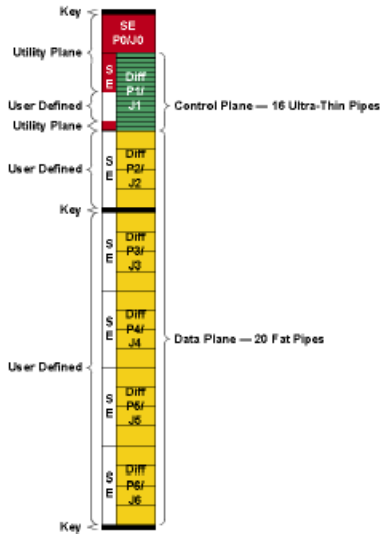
Key

SE P0/J0

Utility Plane

S E

Diff P1/ J1

User Defined

Control Plane — 16 Ultra-Thin Pipes

Utility Plane

User Defined

S E

Diff P2/ J2

Key

S E

Diff P3/ J3

S E

Diff P4/ J4

Data Plane — 20 Fat Pipes

User Defined

S E

Diff P5/ J5

S E

Diff P6/ J6

Key